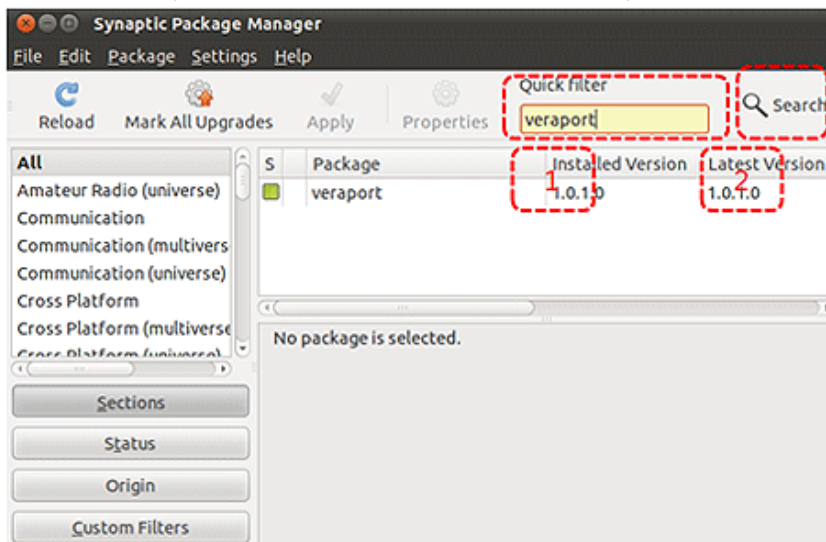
Synaptic Package Manager

File Edit Package Settings Help

Reload Mark All Upgrades Apply Properties Quick filter veraport Search

All
Amateur Radio (universe)
Communication
Communication (multivers
Communication (universe)
Cross Platform
Cross Platform (multiverse
Cross Platform (universe)

| S | Package | Installed Version | Latest Version |
|---|---|---|---|
| | veraport | 1.0.1.0 | 1.0.1.0 |

1 2

No package is selected.

Sections
Status
Origin
Custom Filters